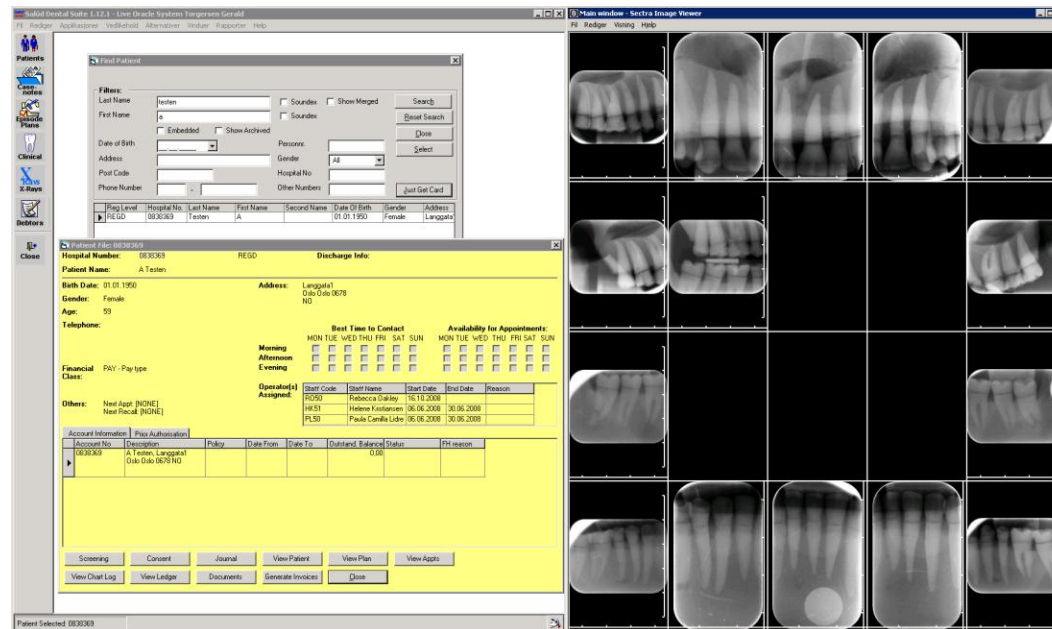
Salud Dental Suite 1.12.1 - Live Oracle System Torgersen Gerald
Fil Rediger Applikasjoner Vedlikehold Alternativer Vinduer Rapporter Hjelp

Patients
Case-notes
Episode Plans
Clinical
X-Rays
Debtors
Close

Find Patient
Filters:
Last Name testen
First Name a
Soundex
Show Merged
Soundex
Embedded
Show Archived
Search
Reset Search
Close
Select
Date of Birth
Address
Post Code
Phone Number
Personnr.
Gender All
Hospital No
Other Numbers
Just Get Card

| Reg Level | Hospital No. | Last Name | First Name | Second Name | Date Of Birth | Gender | Address |
|---|---|---|---|---|---|---|---|
| REGD | 0838369 | Testen | A | | 01.01.1950 | Female | Langgata |

Patient File: 0838369
Hospital Number: 0838369 REGD Discharge Info:
Patient Name: A Testen
Birth Date: 01.01.1950
Address: Langgata1 Oslo Oslo 0678 NO
Gender: Female
Age: 59
Telephone:
Best Time to Contact
MON TUE WED THU FRI SAT SUN
Availability for Appointments:
MON TUE WED THU FRI SAT SUN
Morning
Afternoon
Evening
Financial Class: PAY - Pay type
Operator(s) Assigned:

| Staff Code | Staff Name | Start Date | End Date | Reason |
|---|---|---|---|---|
| RO50 | Rebecca Oakley | 16.10.2008 | | |
| HK51 | Helene Kristiansen | 06.06.2008 | 30.06.2008 | |
| PL50 | Paula Camilla Lidre | 06.06.2008 | 30.06.2008 | |

Others: Next Appt: [NONE]
Next Recall: [NONE]

Account Information | Prior Authorisation

| Account No | Description | Policy | Date From | Date To | Outstand. Balance | Status | FH reason |
|---|---|---|---|---|---|---|---|
| 0838369 | A Testen, Langgata1 Oslo Oslo 0678 NO | | | | 0,00 | | |

Screening Consent Journal View Patient View Plan View Appts
View Chart Log View Ledger Documents Generate Invoices Close

Patient Selected: 0838369

Main window - Sectra Image Viewer
Fil Rediger Visning Hjelp